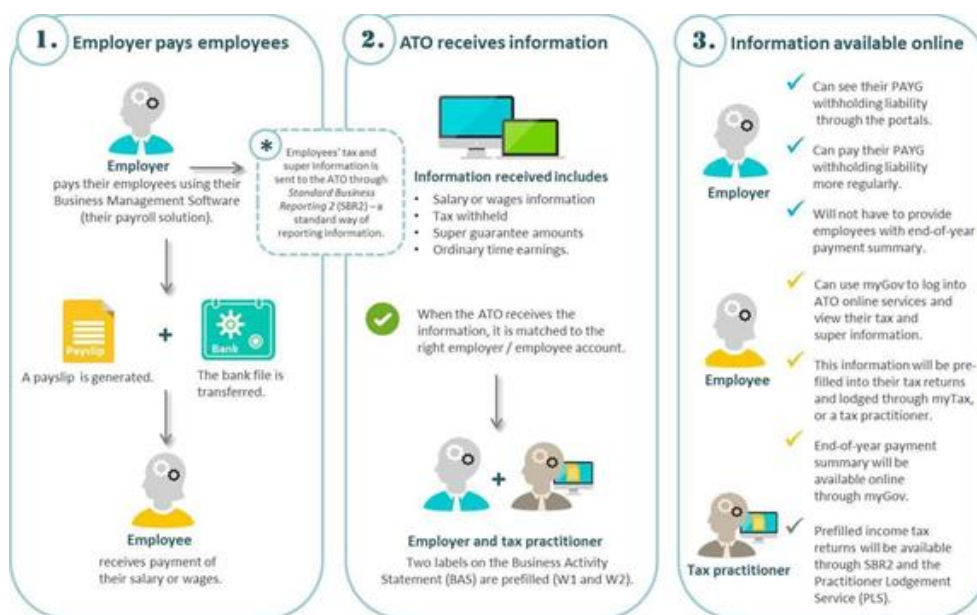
1. Employer pays employees

Employer
pays their employees using their Business Management Software (their payroll solution).

Employees' tax and super information is sent to the ATO through *Standard Business Reporting 2* (SBR2) – a standard way of reporting information.

Payslip

A payslip is generated.

+

Bank

The bank file is transferred.

Employee
receives payment of their salary or wages.

2. ATO receives information

Information received includes
• Salary or wages information
• Tax withheld
• Super guarantee amounts
• Ordinary time earnings.

When the ATO receives the information, it is matched to the right employer / employee account.

+

Employer and tax practitioner
Two labels on the Business Activity Statement (BAS) are prefilled (W1 and W2).

3. Information available online

Employer

Can see their PAYG withholding liability through the portals.

Can pay their PAYG withholding liability more regularly.

Will not have to provide employees with end-of-year payment summary.

Employee

Can use myGov to log into ATO online services and view their tax and super information.

This information will be prefilled into their tax returns and lodged through myTax, or a tax practitioner.

End-of-year payment summary will be available online through myGov.

Tax practitioner

Prefilled income tax returns will be available through SBR2 and the Practitioner Lodgement Service (PLS).